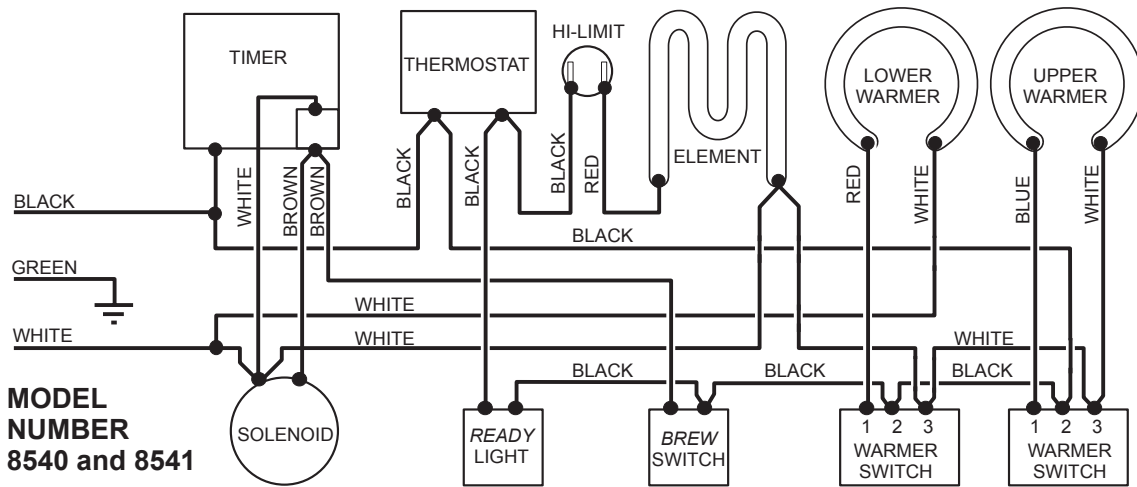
TIMER
THERMOSTAT
HI-LIMIT
LOWER WARMER
UPPER WARMER
ELEMENT
WHITE
BROWN
BROWN
BLACK
BLACK
BLACK
RED
RED
WHITE
BLUE
WHITE
BLACK
BLACK
GREEN
WHITE
WHITE
WHITE
WHITE
BLACK
BLACK
BLACK
MODEL NUMBER 8540 and 8541
SOLENOID
READY LIGHT
BREW SWITCH
1 2 3
WARMER SWITCH
1 2 3
WARMER SWITCH